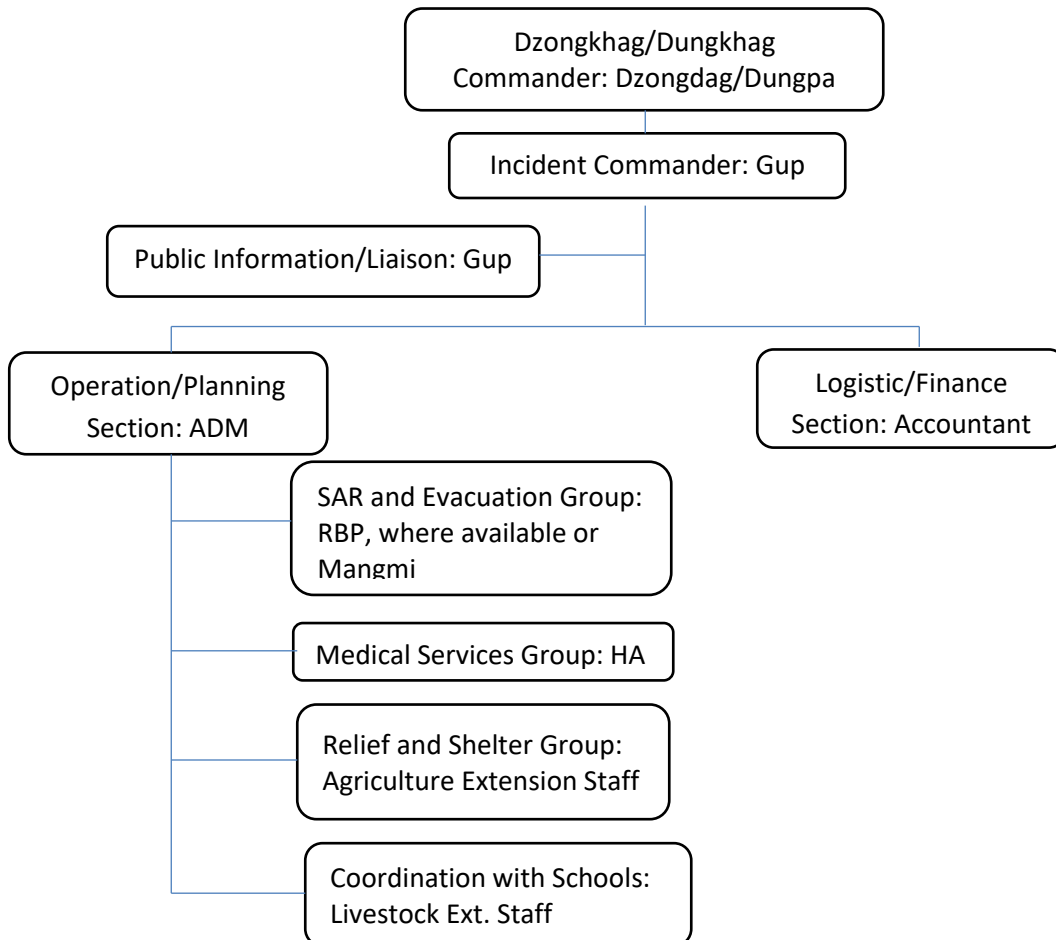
Dzongkhag/Dungkhag
Commander: Dzongdag/Dungpa

Incident Commander: Gup

Public Information/Liaison: Gup

Operation/Planning
Section: ADM

Logistic/Finance
Section: Accountant

SAR and Evacuation Group: RBP, where available or Mangmi

Medical Services Group: HA

Relief and Shelter Group: Agriculture Extension Staff

Coordination with Schools: Livestock Ext. Staff